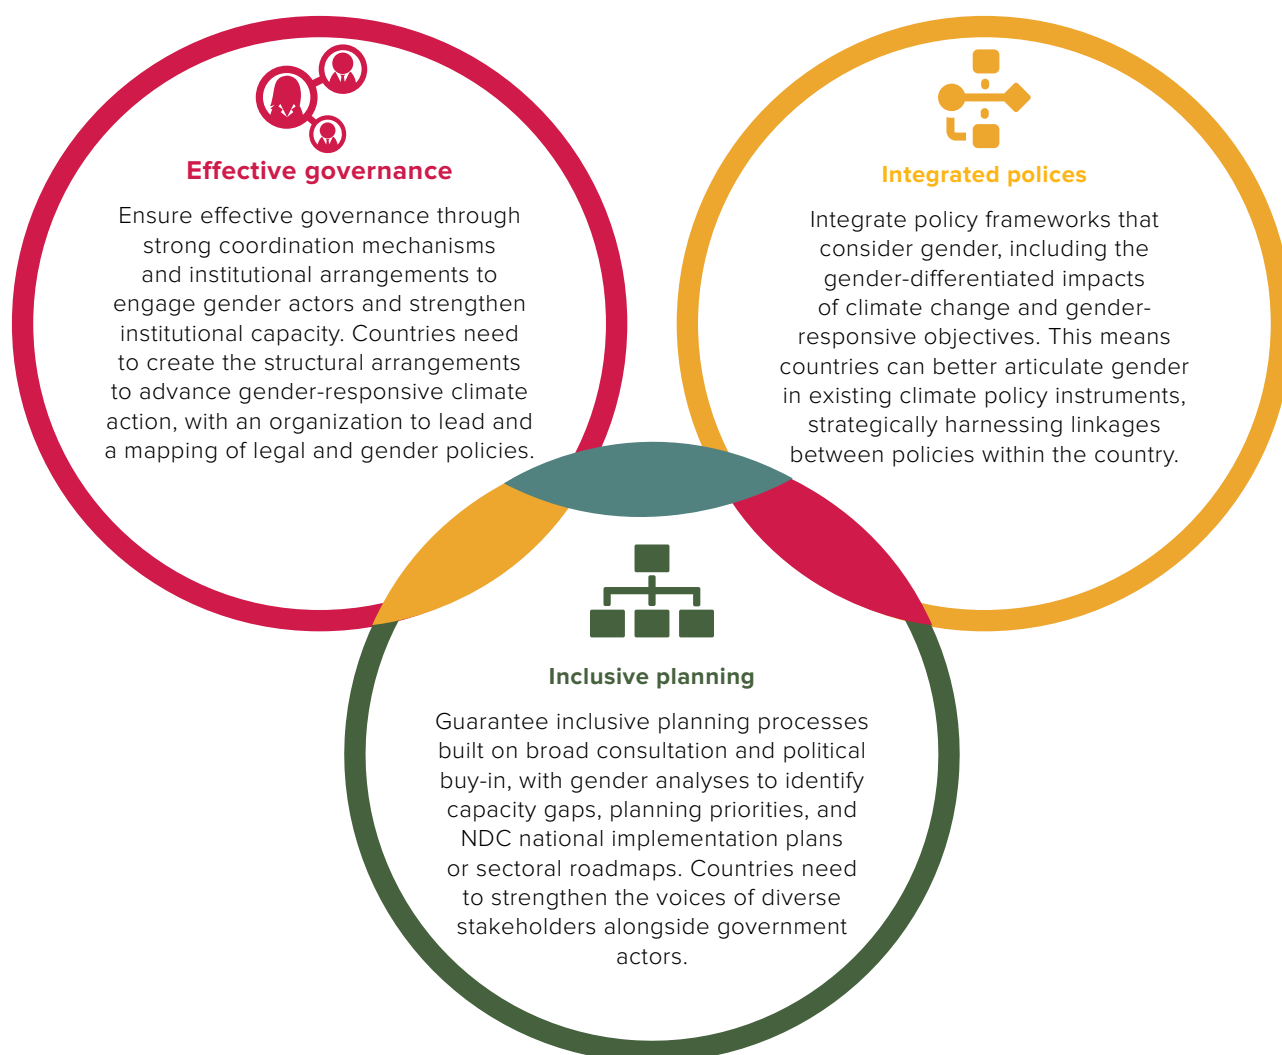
Effective governance

Ensure effective governance through strong coordination mechanisms and institutional arrangements to engage gender actors and strengthen institutional capacity. Countries need to create the structural arrangements to advance gender-responsive climate action, with an organization to lead and a mapping of legal and gender policies.

Integrated polices

Integrate policy frameworks that consider gender, including the gender-differentiated impacts of climate change and gender-responsive objectives. This means countries can better articulate gender in existing climate policy instruments, strategically harnessing linkages between policies within the country.

Inclusive planning

Guarantee inclusive planning processes built on broad consultation and political buy-in, with gender analyses to identify capacity gaps, planning priorities, and NDC national implementation plans or sectoral roadmaps. Countries need to strengthen the voices of diverse stakeholders alongside government actors.